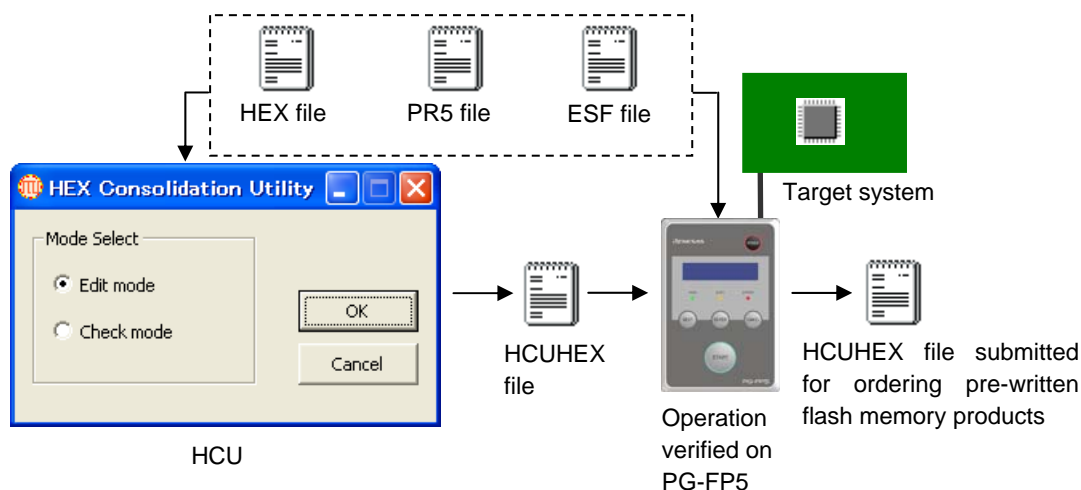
HEX file

PR5 file

ESF file

Target system

HEX Consolidation Utility

Mode Select

Edit mode

Check mode

OK

Cancel

HCU

HCUHEX file

RENESAS

START

PG-FP5

Operation verified on PG-FP5

HCUHEX file submitted for ordering pre-written flash memory products